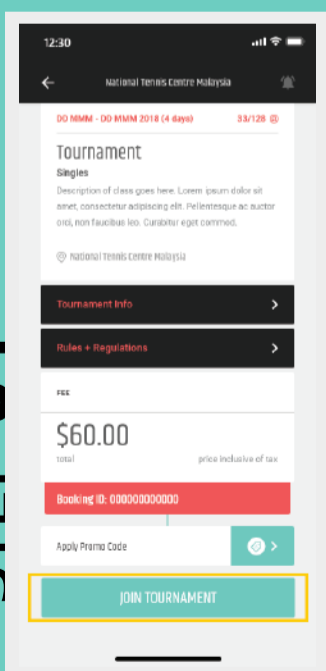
12:30

National Tennis Centre Malaysia

DD MMM - DD MMM 2018 (4 days)

33/128

Tournament

Singles

Description of class goes here. Lorem ipsum dolor sit amet, consectetur adipiscing elit. Pellentesque ac auctor orci, non faucibus leo. Curabitur eget commod.

National Tennis Centre Malaysia

Tournament Info

Rules + Regulations

FEE

$60.00

total

price inclusive of tax

Booking ID: 000000000000

Apply Promo Code

JOIN TOURNAMENT